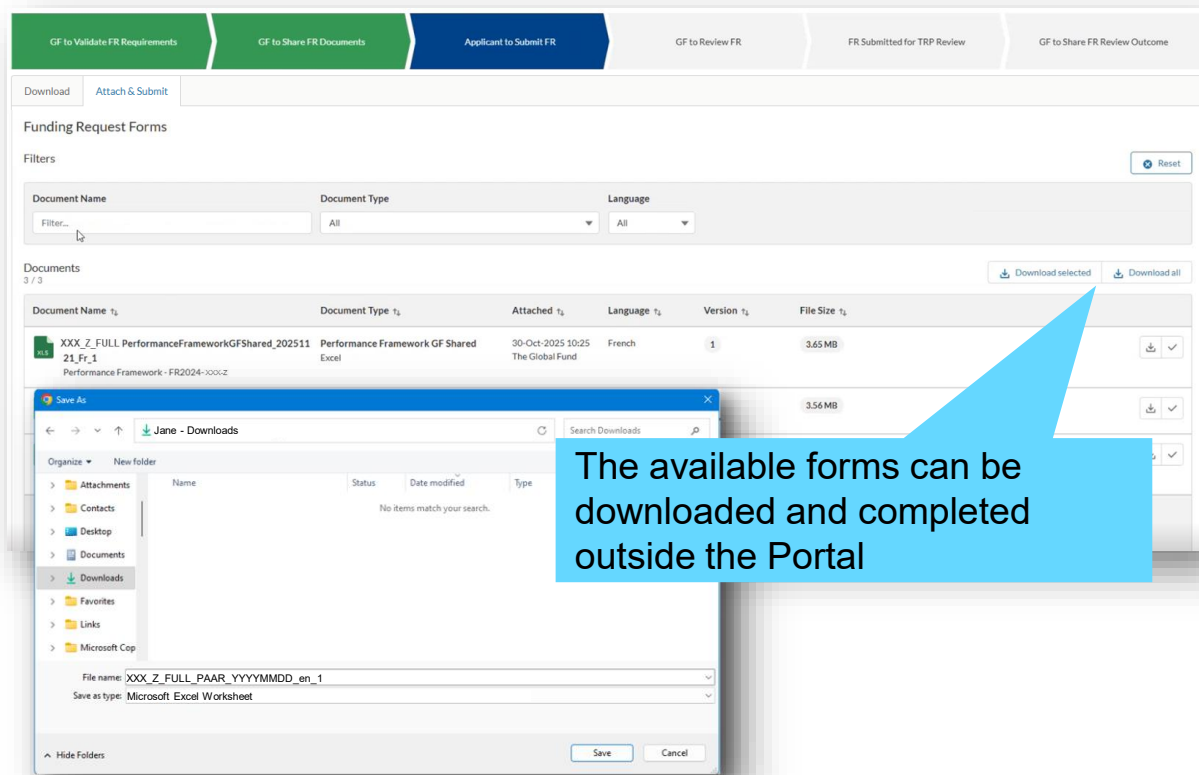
GF to Validate FR Requirements | GF to Share FR Documents | Applicant to Submit FR | GF to Review FR | FR Submitted for TRP Review | GF to Share FR Review Outcome

Download | Attach & Submit

Funding Request Forms

Filters

Reset

Document Name
Filter...

Document Type
All

Language
All

Documents
3 / 3

Download selected | Download all

| Document Name | Document Type | Attached | Language | Version | File Size |
|---|---|---|---|---|---|
| XXX_Z_FULL PerformanceFrameworkGFShared_20251121_Fr_1 Performance Framework - FR2024-XXX-Z | Performance Framework GF Shared Excel | 30-Oct-2025 10:25 The Global Fund | French | 1 | 3.65 MB |
| | | | | | 3.56 MB |

Save As

Jane - Downloads

Search Downloads

Organize ▾ New folder

Attachments
Contacts
Desktop
Documents
Downloads
Favorites
Links
Microsoft Cop

Name | Status | Date modified | Type

No items match your search.

File name: XXX_Z_FULL_PAAR_YYYYMMDD_en_1
Save as type: Microsoft Excel Worksheet

Hide Folders

Save | Cancel

The available forms can be downloaded and completed outside the Portal